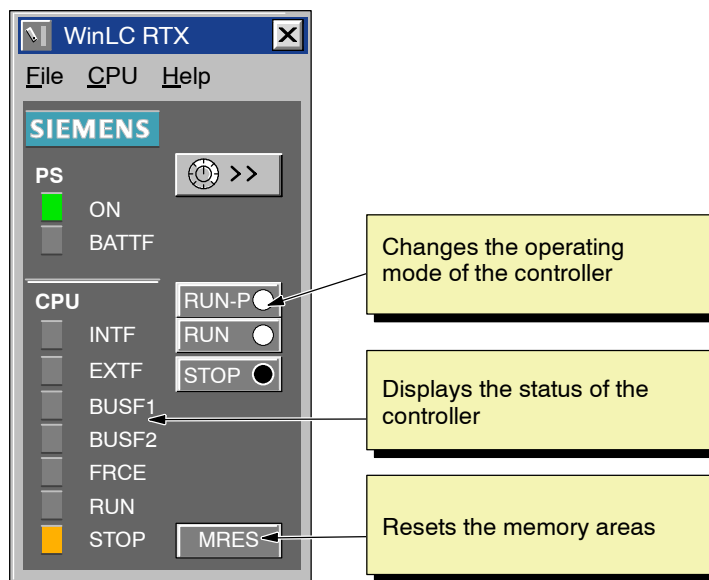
WinLC RTX

File CPU Help

SIEMENS

PS

ON

BATTF

CPU

INTF

EXTF

BUSF1

BUSF2

FRCE

RUN

STOP

RUN-P

RUN

STOP

MRES

Changes the operating mode of the controller

Displays the status of the controller

Resets the memory areas